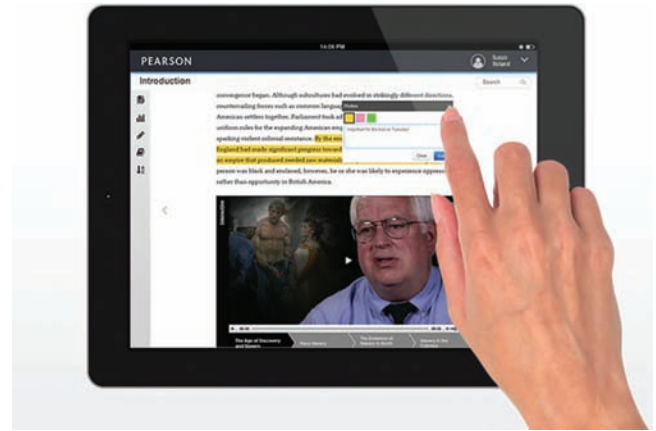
14:06 PM

PEARSON

Susan Ireland

Introduction

Search

convergence began. Although subcultures had evolved in strikingly different directions, countervailing forces such as common language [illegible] American settlers together. Parliament took an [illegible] uniform rules for the expanding American emp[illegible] speaking violent colonial resistance. By the mi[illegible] England had made significant progress toward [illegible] an empire that produced needed raw materials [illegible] person was black and enslaved, however, he or she was likely to experience oppress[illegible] rather than opportunity in British America.

Notes

Important for Block 4 on Thursday!

Close

The Age of Discovery and Slavery

Slavery

The Evolution of Slavery in North

Slavery in the Colonies